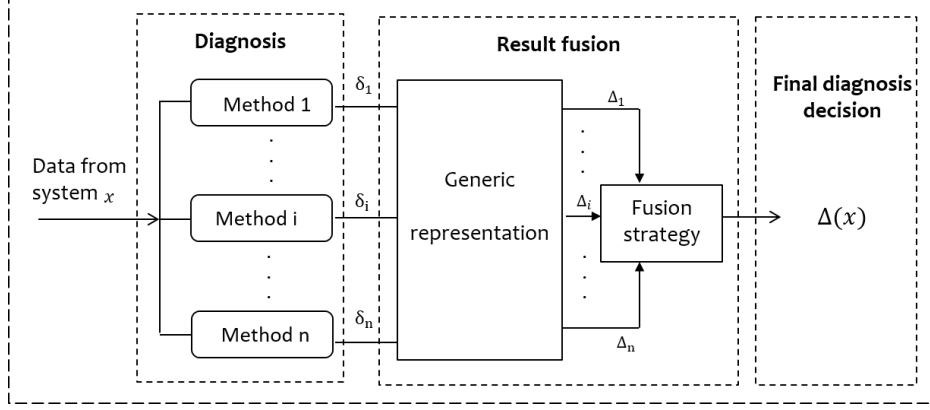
Diagnosis

Result fusion

Final diagnosis decision

Data from system $x$

Method 1

.
.
.

Method i

.
.
.

Method n

$\delta_1$

$\delta_i$

$\delta_n$

Generic representation

$\Delta_1$

.
.
.

$\Delta_i$

.
.
.

$\Delta_n$

Fusion strategy

$\Delta(x)$